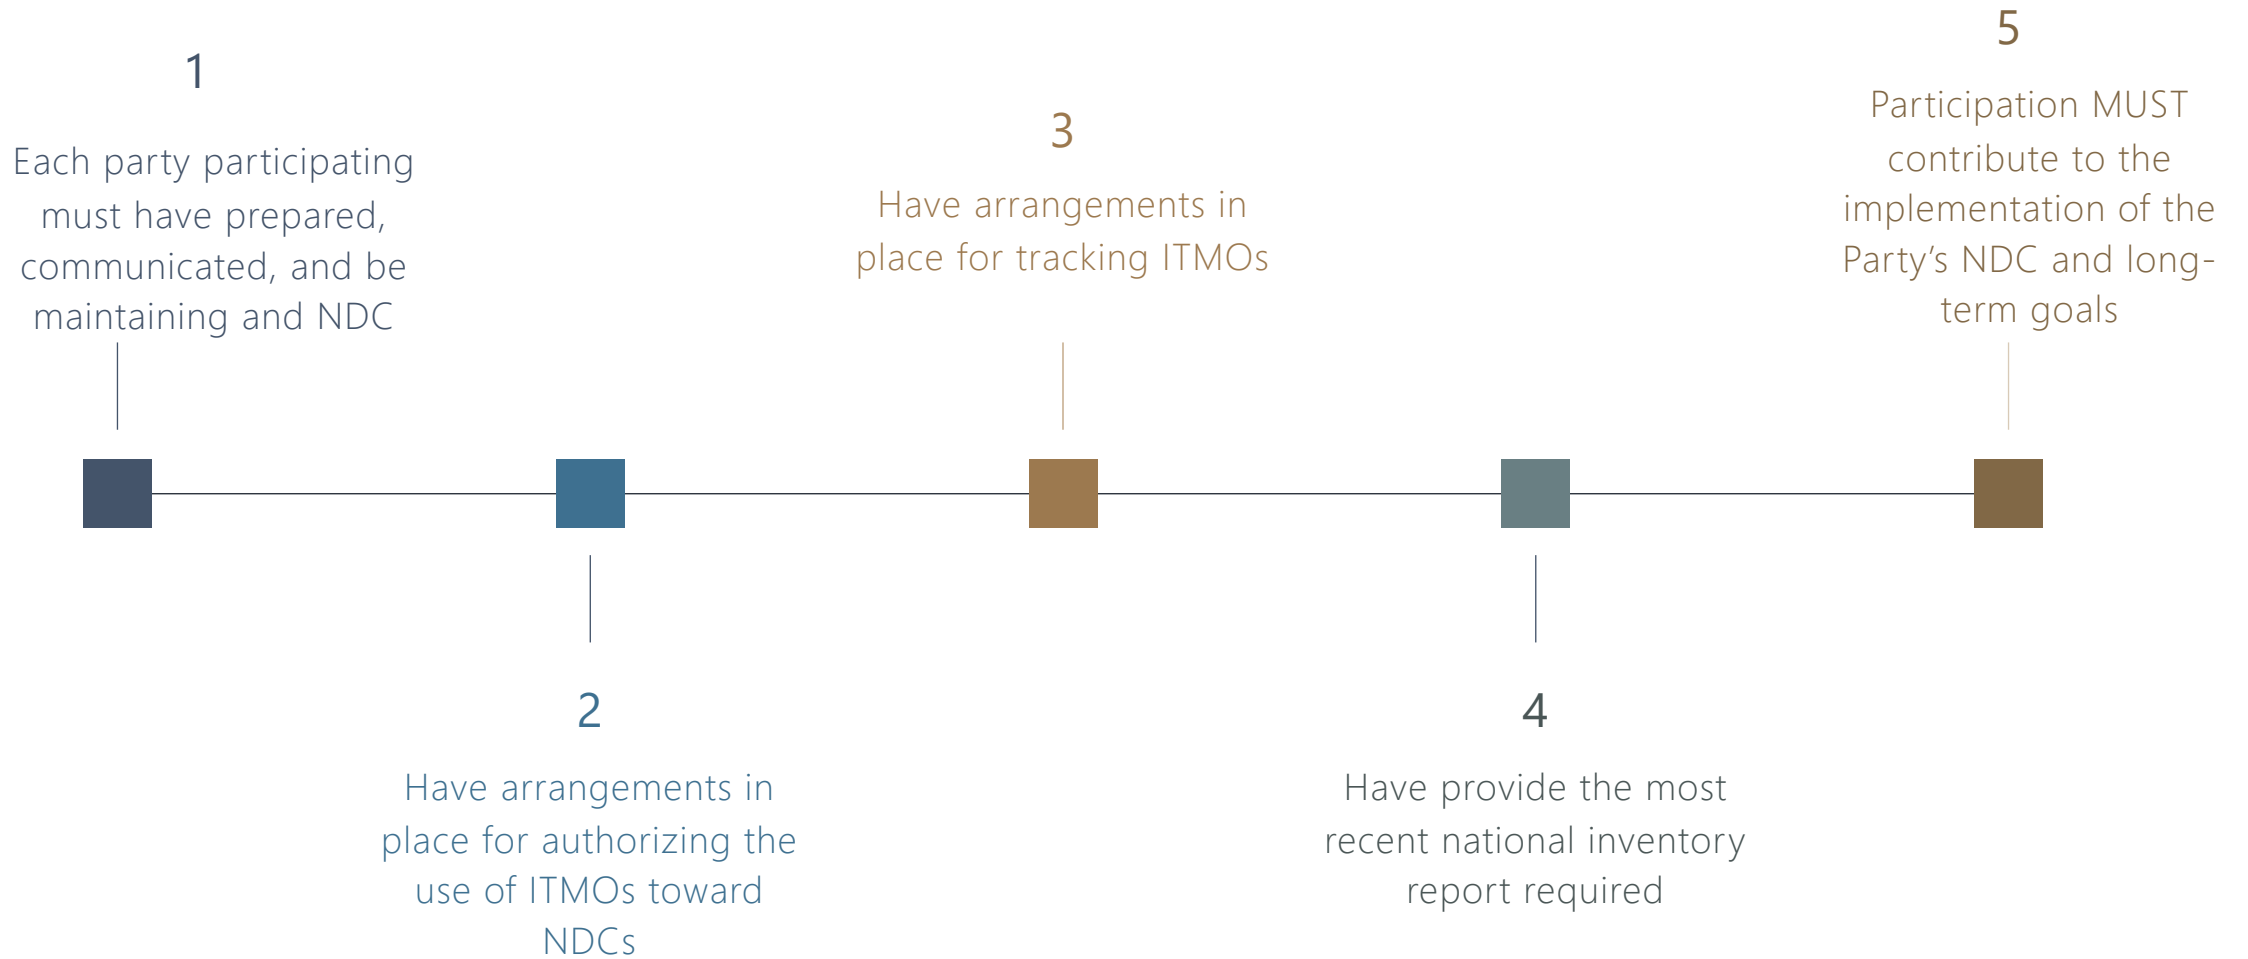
1
Each party participating must have prepared, communicated, and be maintaining and NDC

2
Have arrangements in place for authorizing the use of ITMOs toward NDCs

3
Have arrangements in place for tracking ITMOs

4
Have provide the most recent national inventory report required

5
Participation MUST contribute to the implementation of the Party's NDC and long-term goals